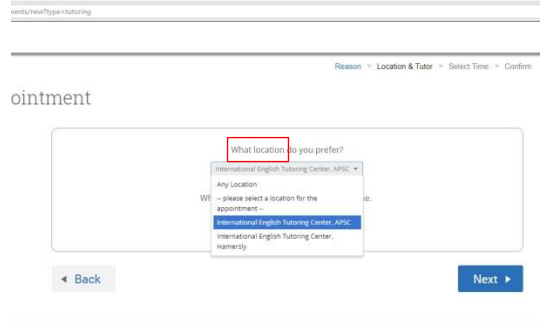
nents/new?type=tutoring

Reason > Location & Tutor > Select Time > Confirm

ointment

What location do you prefer?

International English Tutoring Center, APSC

Any Location

-- please select a location for the appointment --

International English Tutoring Center, APSC

International English Tutoring Center, Hamersly

Wh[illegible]e.

◄ Back

Next ►